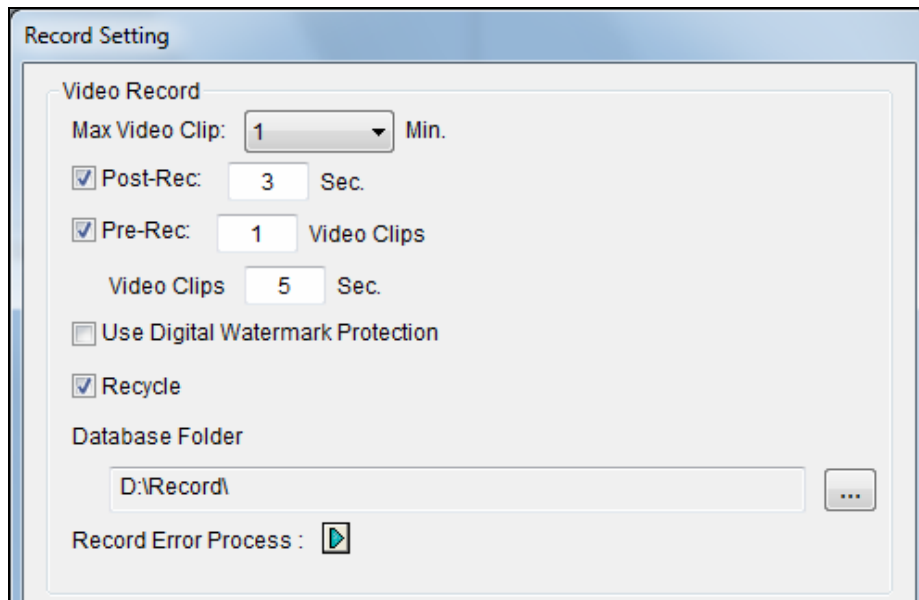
Record Setting

Video Record

Max Video Clip: 1 Min.

Post-Rec: 3 Sec.

Pre-Rec: 1 Video Clips

Video Clips 5 Sec.

Use Digital Watermark Protection

Recycle

Database Folder

D:\Record\

...

Record Error Process :